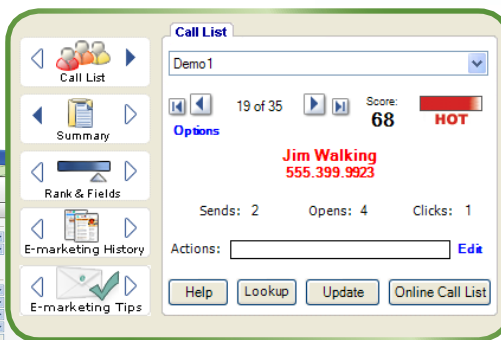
Call List

Summary

Rank & Fields

E-marketing History

E-marketing Tips

Call List

Demo1

19 of 35

Score:
68

HOT

Options

Jim Walking
555.399.9923

Sends: 2 Opens: 4 Clicks: 1

Actions:

Edit

Help

Lookup

Update

Online Call List